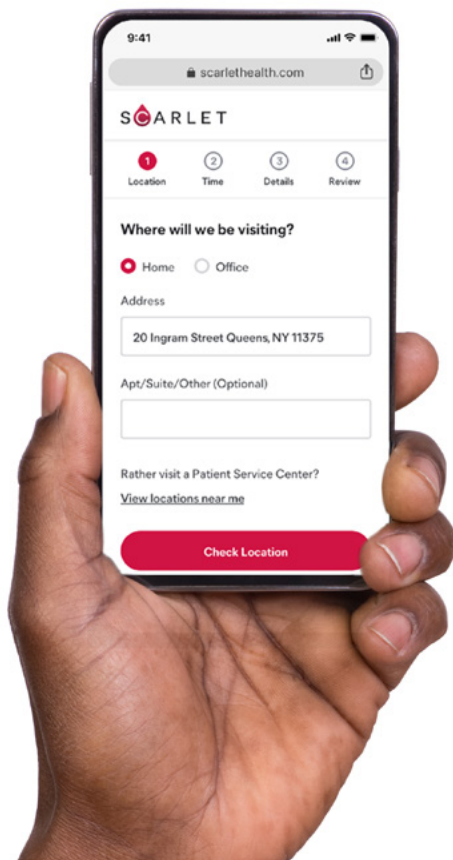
9:41

scarlethealth.com

SCARLET

1 Location
2 Time
3 Details
4 Review

Where will we be visiting?

Home
Office

Address

20 Ingram Street Queens, NY 11375

Apt/Suite/Other (Optional)

Rather visit a Patient Service Center?

View locations near me

Check Location